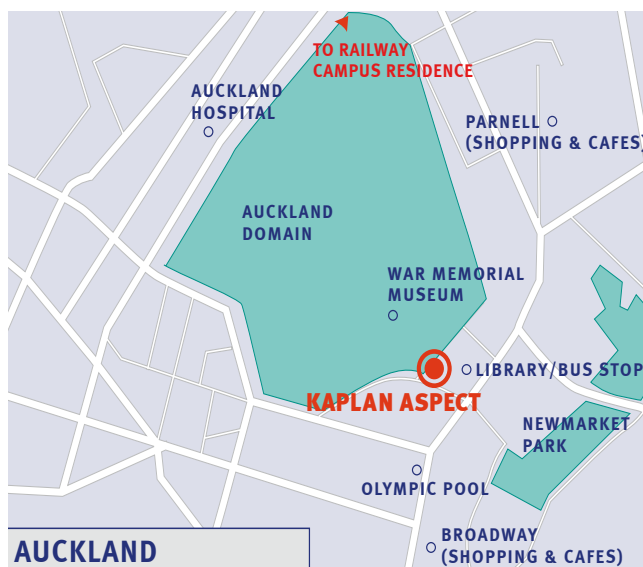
TO RAILWAY CAMPUS RESIDENCE

AUCKLAND HOSPITAL

PARNELL (SHOPPING & CAFES)

AUCKLAND DOMAIN

WAR MEMORIAL MUSEUM

LIBRARY/BUS STOP

KAPLAN ASPECT

NEWMARKET PARK

OLYMPIC POOL

BROADWAY (SHOPPING & CAFES)

AUCKLAND